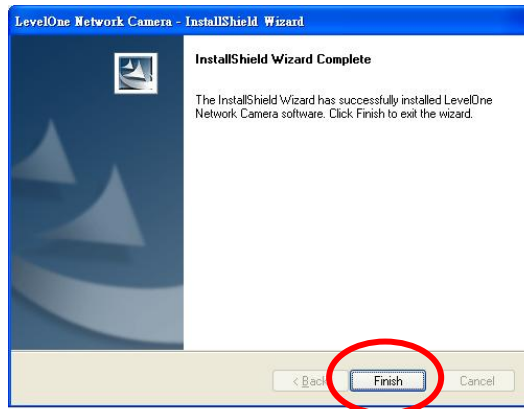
LevelOne Network Camera - InstallShield Wizard

InstallShield Wizard Complete

The InstallShield Wizard has successfully installed LevelOne Network Camera software. Click Finish to exit the wizard.

< Back

Finish

Cancel